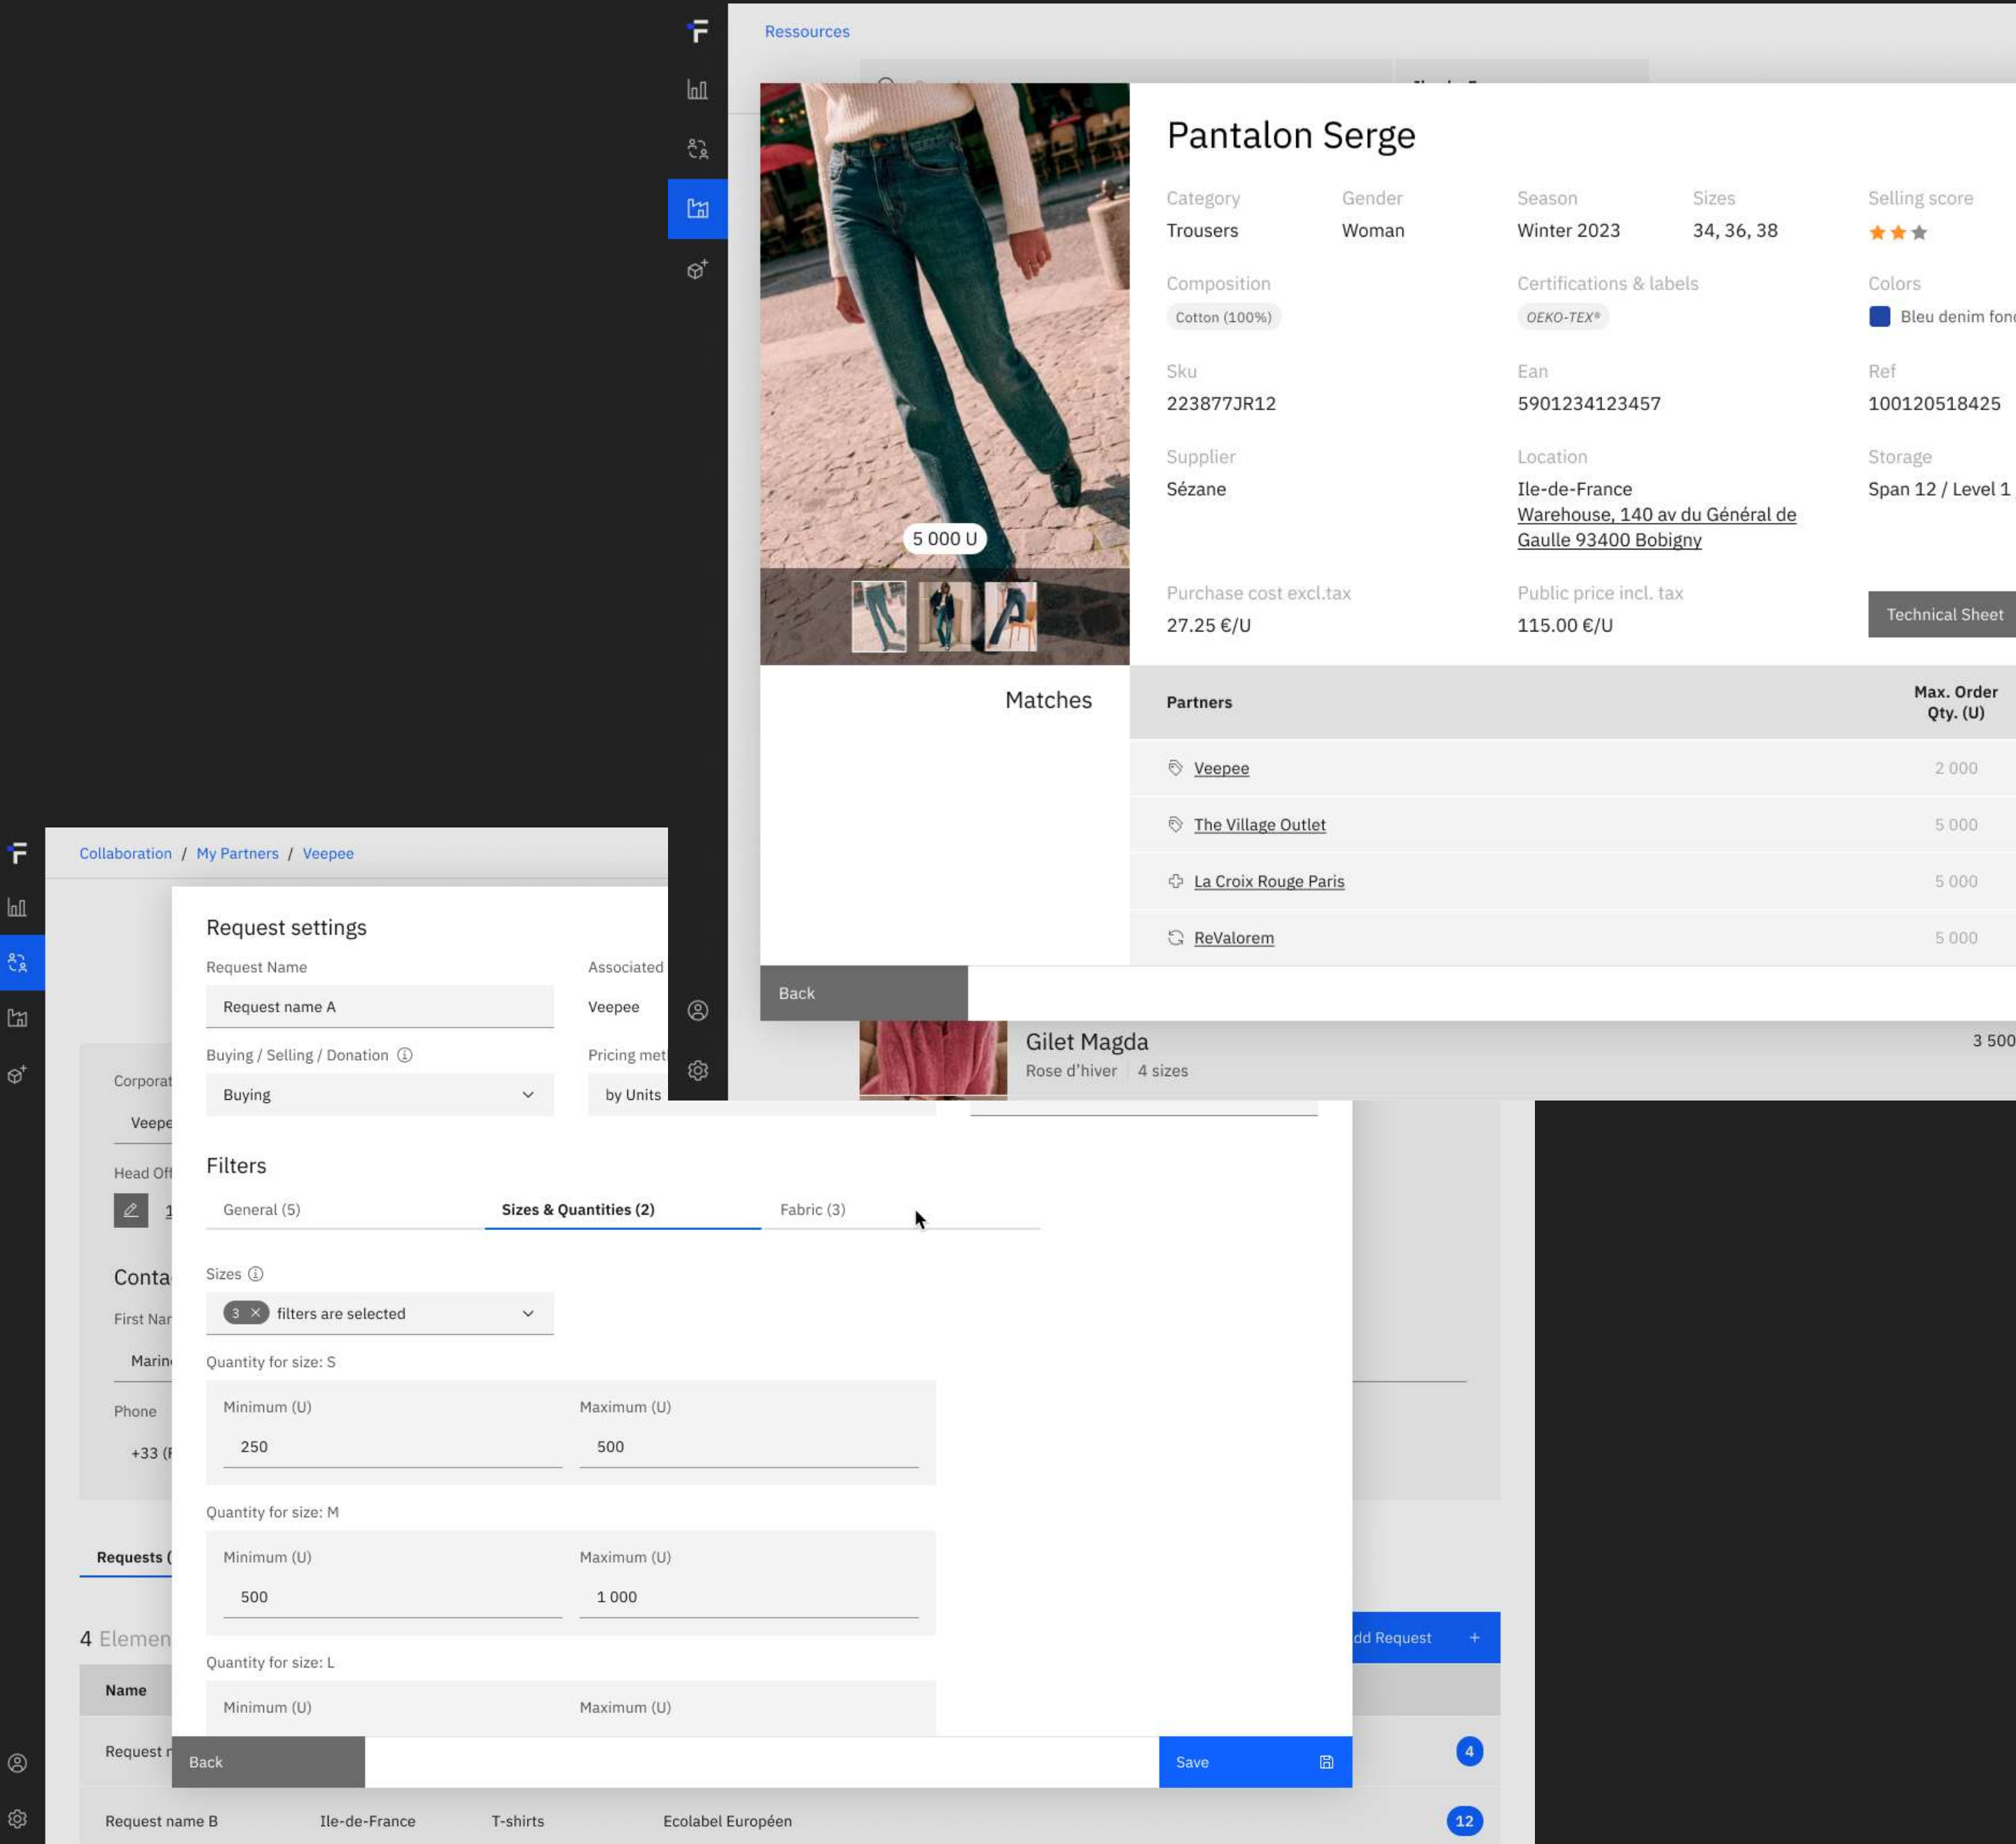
Ressources

Pantalon Serge

5 000 U

Category
Trousers

Gender
Woman

Season
Winter 2023

Sizes
34, 36, 38

Selling score

Composition
Cotton (100%)

Certifications & labels
OEKO-TEX®

Colors
Bleu denim fon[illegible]

Sku
223877JR12

Ean
5901234123457

Ref
100120518425

Supplier
Sézane

Location
Ile-de-France
Warehouse, 140 av du Général de Gaulle 93400 Bobigny

Storage
Span 12 / Level 1

Purchase cost excl.tax
27.25 €/U

Public price incl. tax
115.00 €/U

Technical Sheet

Matches

| Partners | Max. Order Qty. (U) |
|---|---|
| Veepee | 2 000 |
| The Village Outlet | 5 000 |
| La Croix Rouge Paris | 5 000 |
| ReValorem | 5 000 |

Back

Gilet Magda
Rose d'hiver | 4 sizes
3 500

Collaboration / My Partners / Veepee

Request settings

Request Name
Request name A

Associated
Veepee

Buying / Selling / Donation
Buying

Pricing met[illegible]
by Units

Corporat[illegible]
Veep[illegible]
Head Off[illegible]
Conta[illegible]
First Nar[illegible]
Marin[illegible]
Phone
+33 ([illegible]

Filters

General (5)
Sizes & Quantities (2)
Fabric (3)

Sizes
3 filters are selected

Quantity for size: S
Minimum (U)
250
Maximum (U)
500

Quantity for size: M
Minimum (U)
500
Maximum (U)
1 000

Quantity for size: L
Minimum (U)
Maximum (U)

Requests (
4 Elemen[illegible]
Name
Request r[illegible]
4
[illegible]dd Request +

Back
Save

Request name B | Ile-de-France | T-shirts | Ecolabel Européen | 12